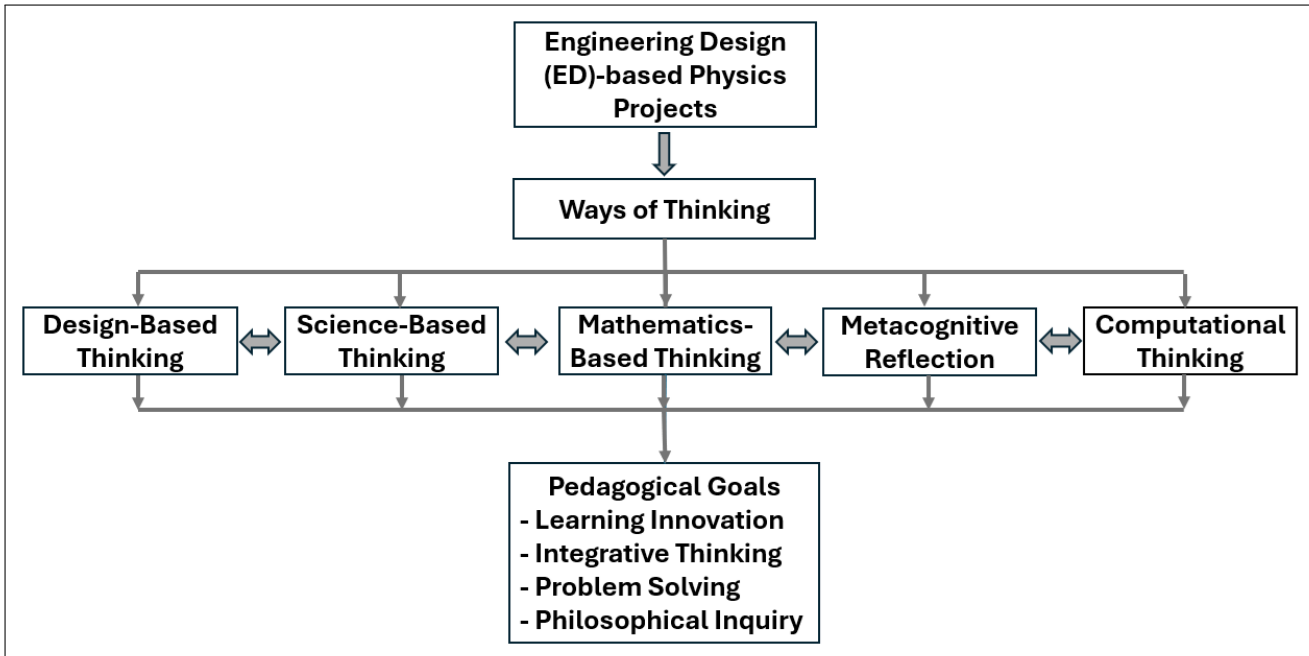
Engineering Design (ED)-based Physics Projects

Ways of Thinking

Design-Based Thinking

Science-Based Thinking

Mathematics-Based Thinking

Metacognitive Reflection

Computational Thinking

Pedagogical Goals
- Learning Innovation
- Integrative Thinking
- Problem Solving
- Philosophical Inquiry